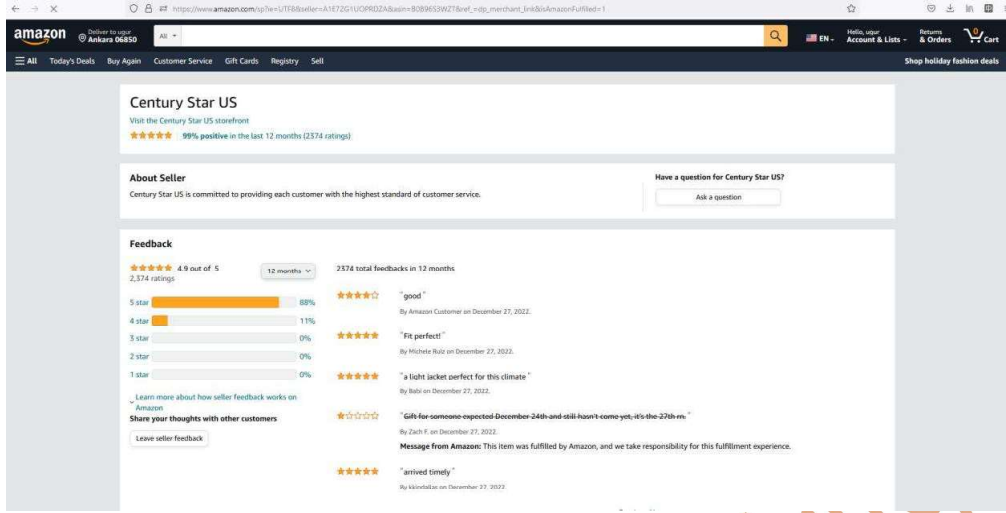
https://www.amazon.com/sp?ie=UTF8&seller=A1E72G1UOPRDZA&asin=B089653WZT&ref_=dp_merchant_link&isAmazonFulfilled=1

amazon Deliver to ugur Ankara 06850 All

EN Hello, ugur Account & Lists Returns & Orders 0 Cart

All Today's Deals Buy Again Customer Service Gift Cards Registry Sell Shop holiday fashion deals

Century Star US
Visit the Century Star US storefront
99% positive in the last 12 months (2374 ratings)

About Seller
Century Star US is committed to providing each customer with the highest standard of customer service.

Have a question for Century Star US?
Ask a question

Feedback
4.9 out of 5
2,374 ratings
12 months

| 5 star | 88% |
|---|---|
| 4 star | 11% |
| 3 star | 0% |
| 2 star | 0% |
| 1 star | 0% |

Learn more about how seller feedback works on Amazon
Share your thoughts with other customers
Leave seller feedback

2374 total feedbacks in 12 months

"good"
By Amazon Customer on December 27, 2022.

"Fit perfect!"
By Michele Ruiz on December 27, 2022.

"a light jacket perfect for this climate"
By Babi on December 27, 2022.

"Gift for someone expected December 24th and still hasn't come yet, it's the 27th rn."
By Zach F. on December 27, 2022.
Message from Amazon: This item was fulfilled by Amazon, and we take responsibility for this fulfillment experience.

"arrived timely"
By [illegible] on December 27, 2022.